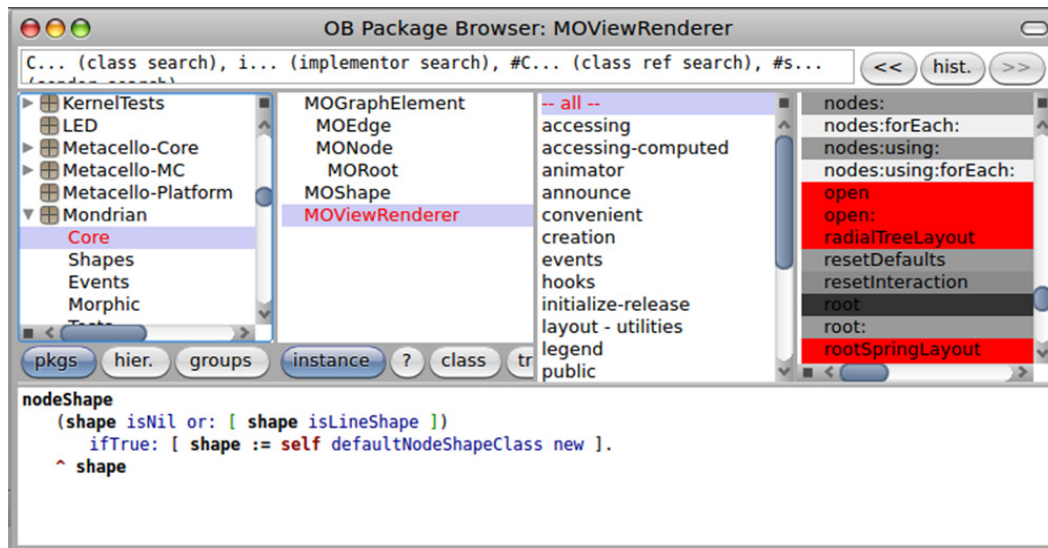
OB Package Browser: MOViewRenderer

C... (class search), i... (implementor search), #C... (class ref search), #s... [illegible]

<<
hist.
>>

KernelTests
LED
Metacello-Core
Metacello-MC
Metacello-Platform
Mondrian
Core
Shapes
Events
Morphic
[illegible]

MOGraphElement
MOEdge
MONode
MORoot
MOShape
MOViewRenderer

-- all --
accessing
accessing-computed
animator
announce
convenient
creation
events
hooks
initialize-release
layout - utilities
legend
public

nodes:
nodes:forEach:
nodes:using:
nodes:using:forEach:
open
open:
radialTreeLayout
resetDefaults
resetInteraction
root
root:
rootSpringLayout

pkgs
hier.
groups
instance
?
class
tr

nodeShape
(shape isNil or: [ shape isLineShape ])
ifTrue: [ shape := self defaultNodeShapeClass new ].
^ shape